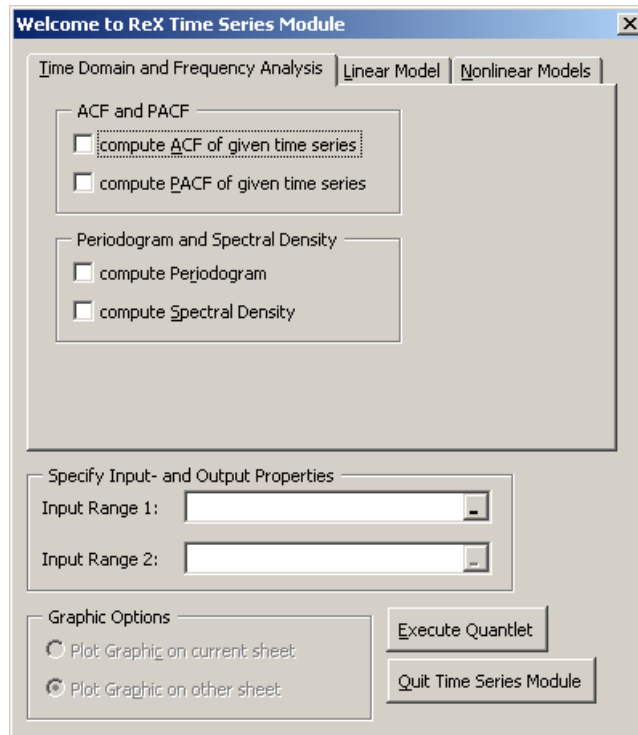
Welcome to ReX Time Series Module

×

Time Domain and Frequency Analysis | Linear Model | Nonlinear Models

ACF and PACF

compute ACF of given time series

compute PACF of given time series

Periodogram and Spectral Density

compute Periodogram

compute Spectral Density

Specify Input- and Output Properties

Input Range 1:

Input Range 2:

Graphic Options

Plot Graphic on current sheet

Plot Graphic on other sheet

Execute Quantlet

Quit Time Series Module